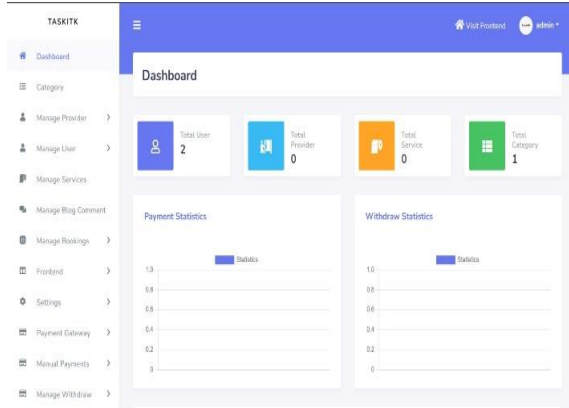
TASKITK

Dashboard
Category
Manage Provider >
Manage User >
Manage Services
Manage Blog Comment
Manage Bookings >
Frontend >
Settings >
Payment Gateway >
Manual Payments >
Manage Withdraw >

≡

Visit Frontend admin ▾

Dashboard

Total User
2

Total Provider
0

Total Service
0

Total Category
1

Payment Statistics

Statistics

1.0
0.8
0.6
0.4
0.2
0

Withdraw Statistics

Statistics

1.0
0.8
0.6
0.4
0.2
0